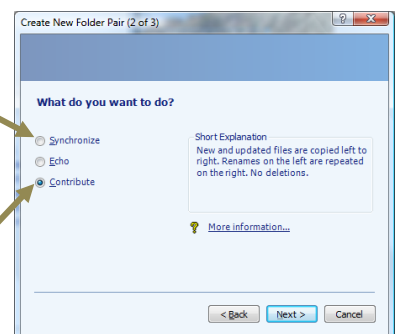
Create New Folder Pair (2 of 3)

?

X

What do you want to do?

Synchronize

Echo

Contribute

Short Explanation

New and updated files are copied left to right. Renames on the left are repeated on the right. No deletions.

More information...

< Back

Next >

Cancel